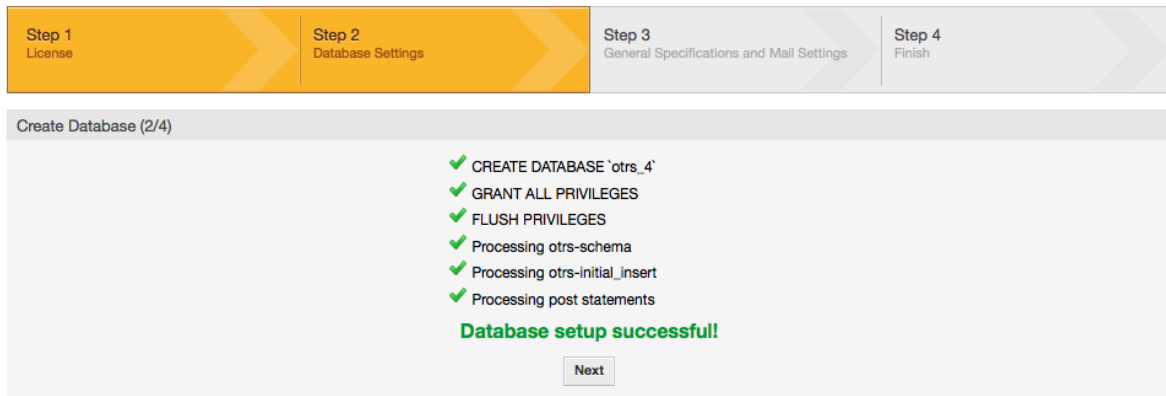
Step 1
License

Step 2
Database Settings

Step 3
General Specifications and Mail Settings

Step 4
Finish

Create Database (2/4)

CREATE DATABASE `otrs_4`
GRANT ALL PRIVILEGES
FLUSH PRIVILEGES
Processing otrs-schema
Processing otrs-initial_insert
Processing post statements

Database setup successful!

Next